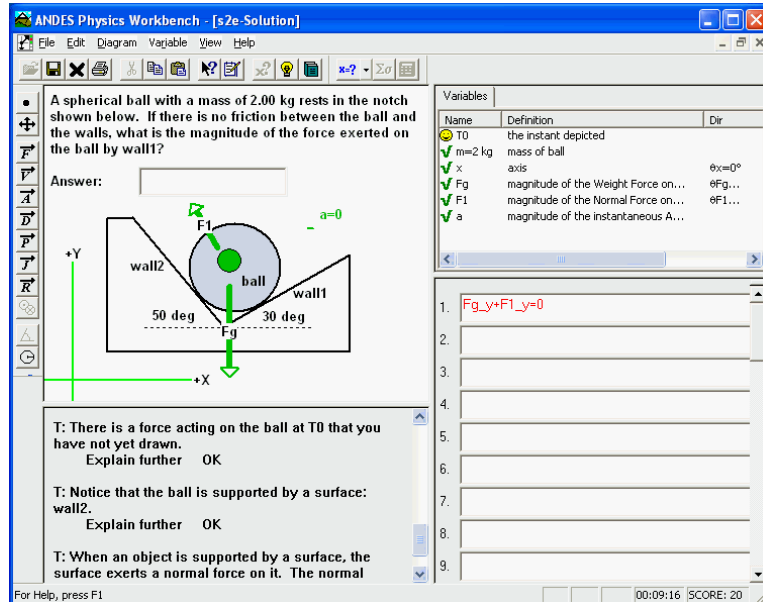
ANDES Physics Workbench - [s2e-Solution]

File Edit Diagram Variable View Help

x=? Σσ

A spherical ball with a mass of 2.00 kg rests in the notch shown below. If there is no friction between the ball and the walls, what is the magnitude of the force exerted on the ball by wall1?

Answer:

a=0
F1
+Y
wall2
ball
wall1
50 deg
30 deg
Fg
+X

T: There is a force acting on the ball at T0 that you have not yet drawn.
Explain further OK

T: Notice that the ball is supported by a surface: wall2.
Explain further OK

T: When an object is supported by a surface, the surface exerts a normal force on it. The normal

Variables

| Name | Definition | Dir |
|---|---|---|
| T0 | the instant depicted | |
| m=2 kg | mass of ball | |
| x | axis | θx=0° |
| Fg | magnitude of the Weight Force on... | θFg... |
| F1 | magnitude of the Normal Force on... | θF1... |
| a | magnitude of the instantaneous A... | |

1. Fg_y+F1_y=0
2.
3.
4.
5.
6.
7.
8.
9.

For Help, press F1
00:09:16 SCORE: 20